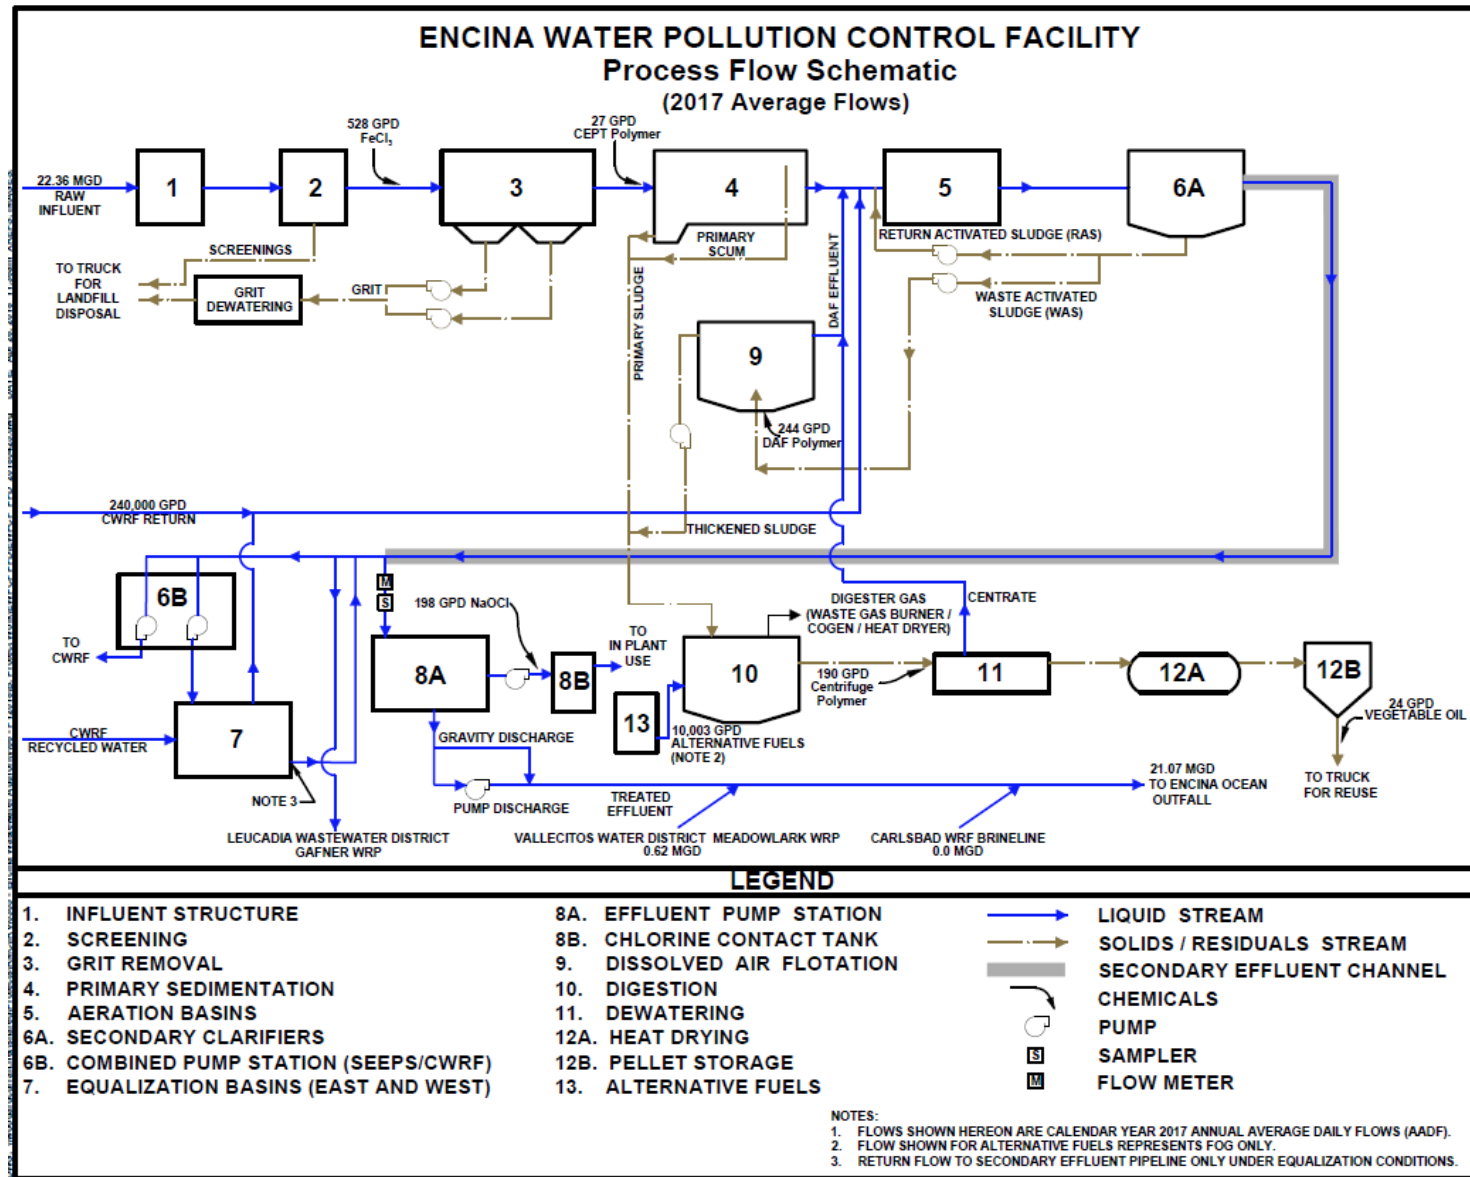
ENCINA WATER POLLUTION CONTROL FACILITY
Process Flow Schematic
(2017 Average Flows)

22.36 MGD RAW INFLUENT

1

2

528 GPD $FeCl_3$

3

27 GPD CEPT Polymer

4

PRIMARY SCUM

5

6A

RETURN ACTIVATED SLUDGE (RAS)

WASTE ACTIVATED SLUDGE (WAS)

SCREENINGS

TO TRUCK FOR LANDFILL DISPOSAL

GRIT DEWATERING

GRIT

PRIMARY SLUDGE

DAF EFFLUENT

9

244 GPD DAF Polymer

240,000 GPD CWRF RETURN

THICKENED SLUDGE

6B

TO CWRF

M

S

198 GPD NaOCl

TO IN PLANT USE

DIGESTER GAS (WASTE GAS BURNER / COGEN / HEAT DRYER)

CENTRATE

8A

8B

10

190 GPD Centrifuge Polymer

11

12A

12B

24 GPD VEGETABLE OIL

13

10,003 GPD ALTERNATIVE FUELS (NOTE 2)

CWRF RECYCLED WATER

7

GRAVITY DISCHARGE

PUMP DISCHARGE

TREATED EFFLUENT

21.07 MGD TO ENCINA OCEAN OUTFALL

TO TRUCK FOR REUSE

NOTE 3

LEUCADIA WASTEWATER DISTRICT GAFNER WRP

VALLECITOS WATER DISTRICT MEADOWLARK WRP 0.62 MGD

CARLSBAD WRF BRINELINE 0.0 MGD

LEGEND

1. INFLUENT STRUCTURE
2. SCREENING
3. GRIT REMOVAL
4. PRIMARY SEDIMENTATION
5. AERATION BASINS
6A. SECONDARY CLARIFIERS
6B. COMBINED PUMP STATION (SEEPS/CWRF)
7. EQUALIZATION BASINS (EAST AND WEST)

8A. EFFLUENT PUMP STATION
8B. CHLORINE CONTACT TANK
9. DISSOLVED AIR FLOTATION
10. DIGESTION
11. DEWATERING
12A. HEAT DRYING
12B. PELLET STORAGE
13. ALTERNATIVE FUELS

LIQUID STREAM
SOLIDS / RESIDUALS STREAM
SECONDARY EFFLUENT CHANNEL
CHEMICALS
PUMP
S SAMPLER
M FLOW METER

NOTES:
1. FLOWS SHOWN HEREON ARE CALENDAR YEAR 2017 ANNUAL AVERAGE DAILY FLOWS (AADF).
2. FLOW SHOWN FOR ALTERNATIVE FUELS REPRESENTS FOG ONLY.
3. RETURN FLOW TO SECONDARY EFFLUENT PIPELINE ONLY UNDER EQUALIZATION CONDITIONS.